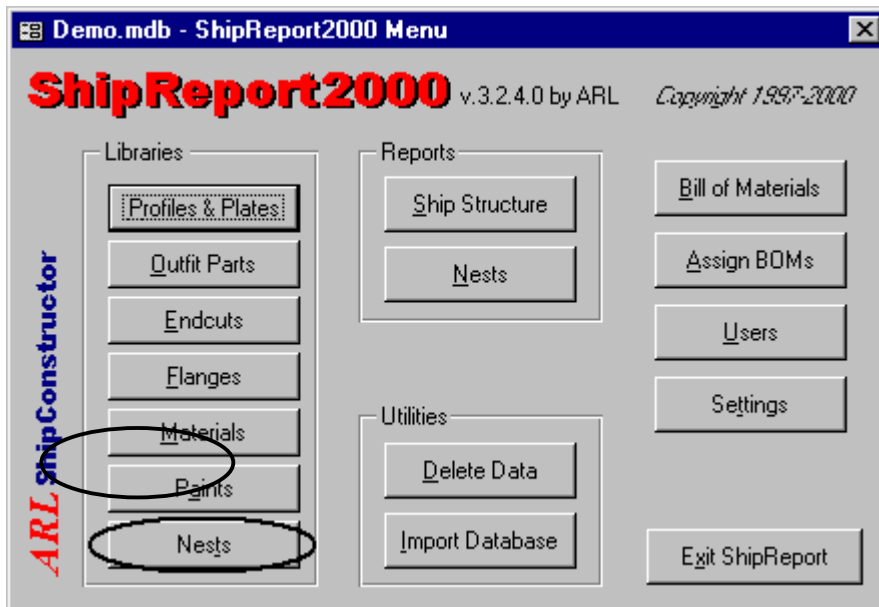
Demo.mdb - ShipReport2000 Menu

ShipReport2000 v.3.2.4.0 by ARL

Copyright 1997-2000

Libraries

Profiles & Plates

Outfit Parts

Endcuts

Flanges

Materials

Paints

Nests

Reports

Ship Structure

Nests

Utilities

Delete Data

Import Database

Bill of Materials

Assign BOMs

Users

Settings

Exit ShipReport

ARL ShipConstructor